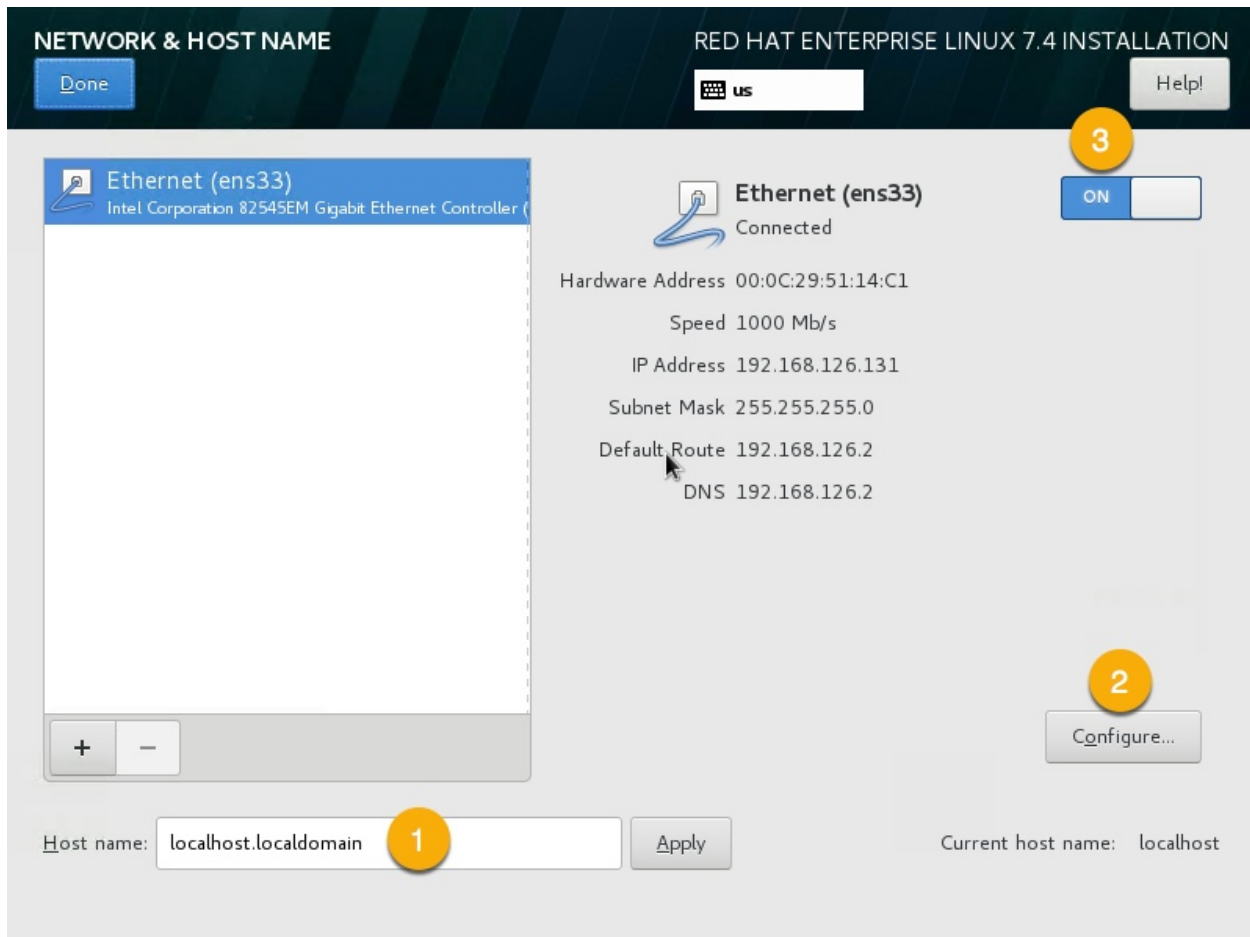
NETWORK & HOST NAME
Done

RED HAT ENTERPRISE LINUX 7.4 INSTALLATION
us
Help!

Ethernet (ens33)
Intel Corporation 82545EM Gigabit Ethernet Controller (

Ethernet (ens33)
Connected

3
ON

Hardware Address 00:0C:29:51:14:C1
Speed 1000 Mb/s
IP Address 192.168.126.131
Subnet Mask 255.255.255.0
Default Route 192.168.126.2
DNS 192.168.126.2

2
Configure...

+ −

Host name: localhost.localdomain
1
Apply

Current host name: localhost